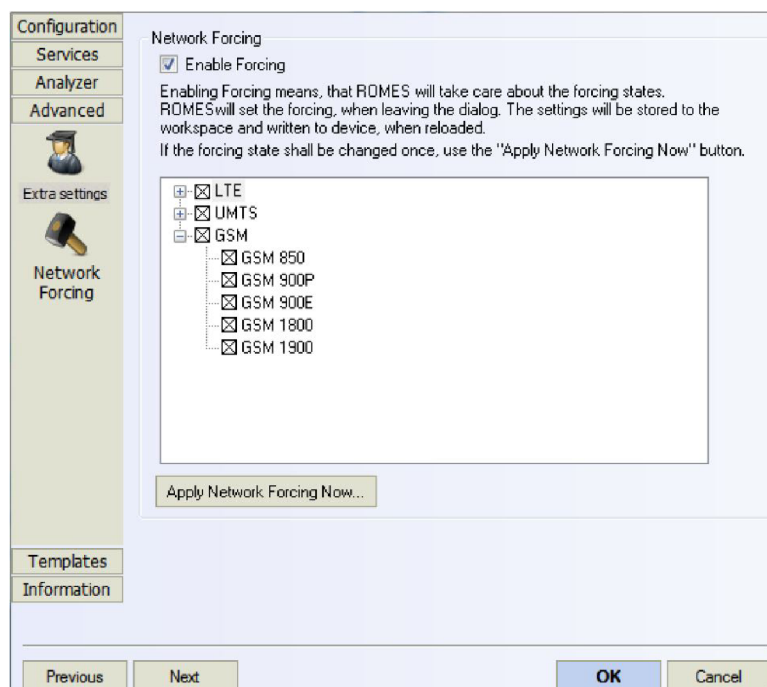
Configuration
Services
Analyzer
Advanced
Extra settings
Network Forcing

Network Forcing
Enable Forcing
Enabling Forcing means, that ROMES will take care about the forcing states. ROMESwill set the forcing, when leaving the dialog. The settings will be stored to the workspace and written to device, when reloaded.
If the forcing state shall be changed once, use the "Apply Network Forcing Now" button.

LTE
UMTS
GSM
GSM 850
GSM 900P
GSM 900E
GSM 1800
GSM 1900

Apply Network Forcing Now...

Templates
Information

Previous
Next
OK
Cancel